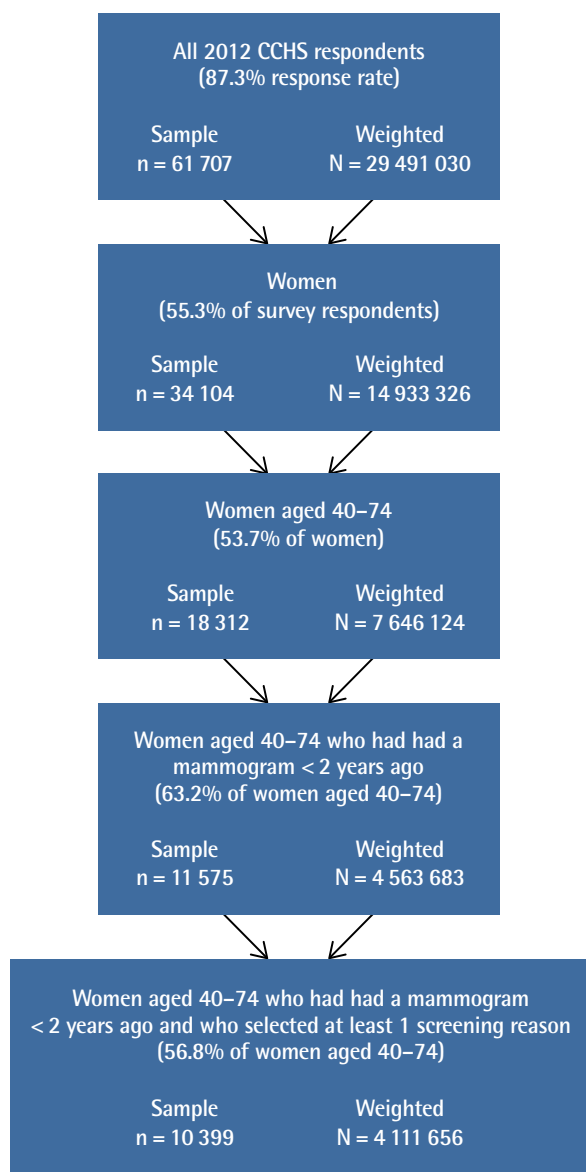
All 2012 CCHS respondents
(87.3% response rate)

Sample
n = 61 707

Weighted
N = 29 491 030

Women
(55.3% of survey respondents)

Sample
n = 34 104

Weighted
N = 14 933 326

Women aged 40–74
(53.7% of women)

Sample
n = 18 312

Weighted
N = 7 646 124

Women aged 40–74 who had had a mammogram < 2 years ago
(63.2% of women aged 40–74)

Sample
n = 11 575

Weighted
N = 4 563 683

Women aged 40–74 who had had a mammogram < 2 years ago and who selected at least 1 screening reason
(56.8% of women aged 40–74)

Sample
n = 10 399

Weighted
N = 4 111 656